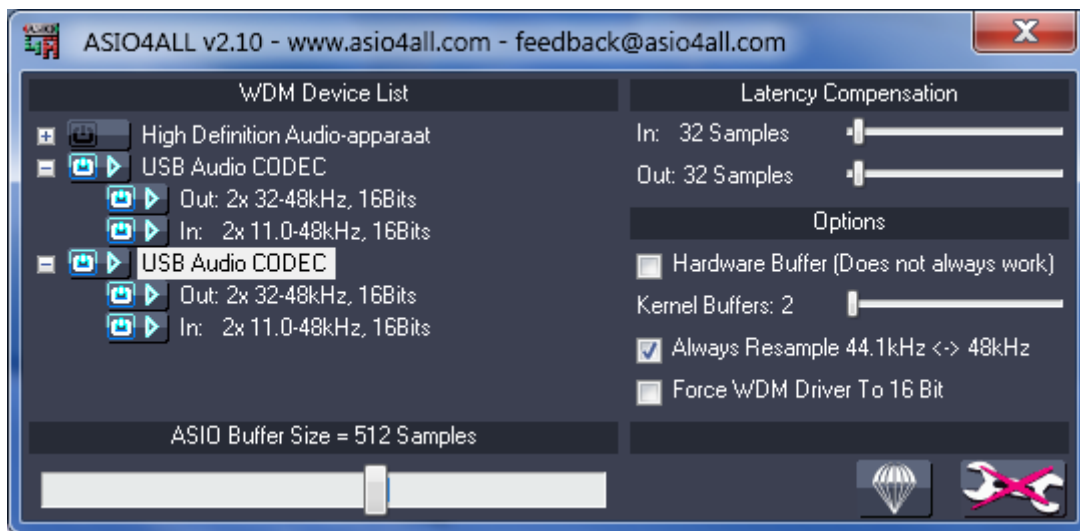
ASIO4ALL v2.10 - www.asio4all.com - feedback@asio4all.com

WDM Device List

High Definition Audio-apparaat
USB Audio CODEC
Out: 2x 32-48kHz, 16Bits
In: 2x 11.0-48kHz, 16Bits
USB Audio CODEC
Out: 2x 32-48kHz, 16Bits
In: 2x 11.0-48kHz, 16Bits

Latency Compensation
In: 32 Samples
Out: 32 Samples

Options
Hardware Buffer (Does not always work)
Kernel Buffers: 2
Always Resample 44.1kHz <-> 48kHz
Force WDM Driver To 16 Bit

ASIO Buffer Size = 512 Samples